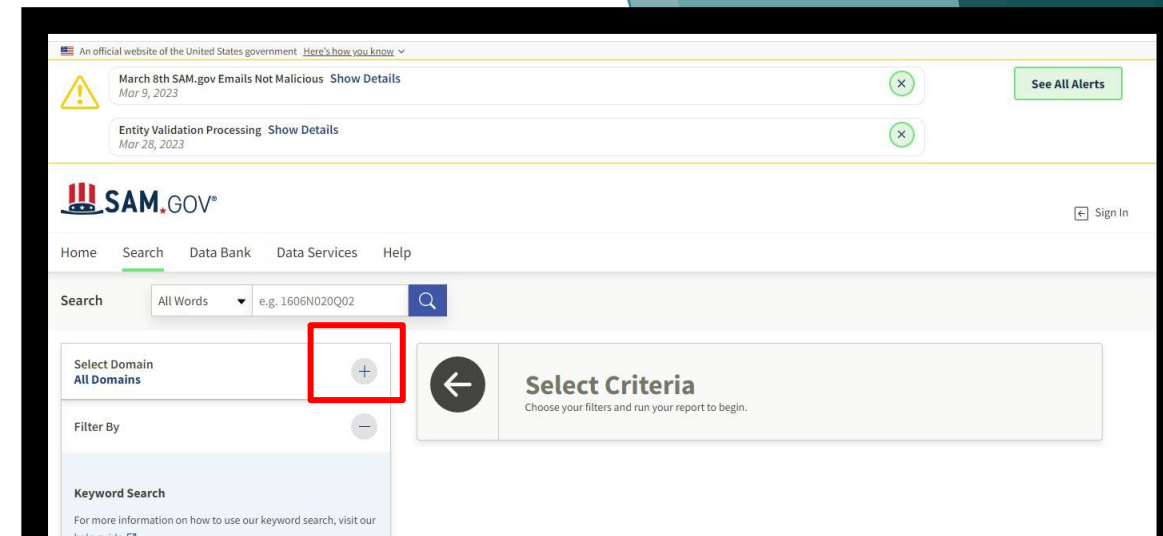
An official website of the United States government Here's how you know

March 8th SAM.gov Emails Not Malicious Show Details
Mar 9, 2023

See All Alerts

Entity Validation Processing Show Details
Mar 28, 2023

SAM.GOV

Sign In

Home Search Data Bank Data Services Help

Search All Words e.g. 1606N020Q02

Select Domain
All Domains

Select Criteria
Choose your filters and run your report to begin.

Filter By

Keyword Search

For more information on how to use our keyword search, visit our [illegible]